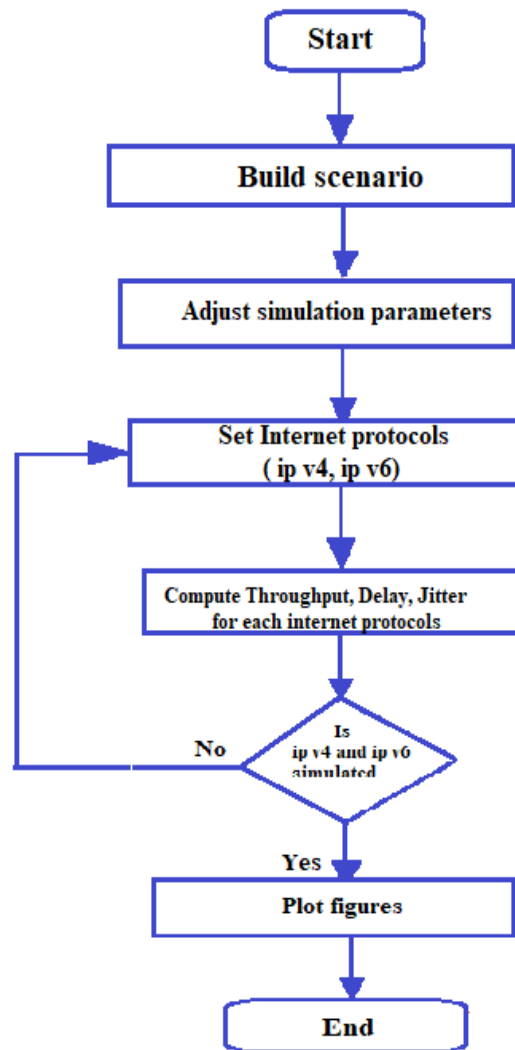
Start

Build scenario

Adjust simulation parameters

Set Internet protocols
( ip v4, ip v6)

Compute Throughput, Delay, Jitter for each internet protocols

Is
ip v4 and ip v6
simulated

No

Yes

Plot figures

End